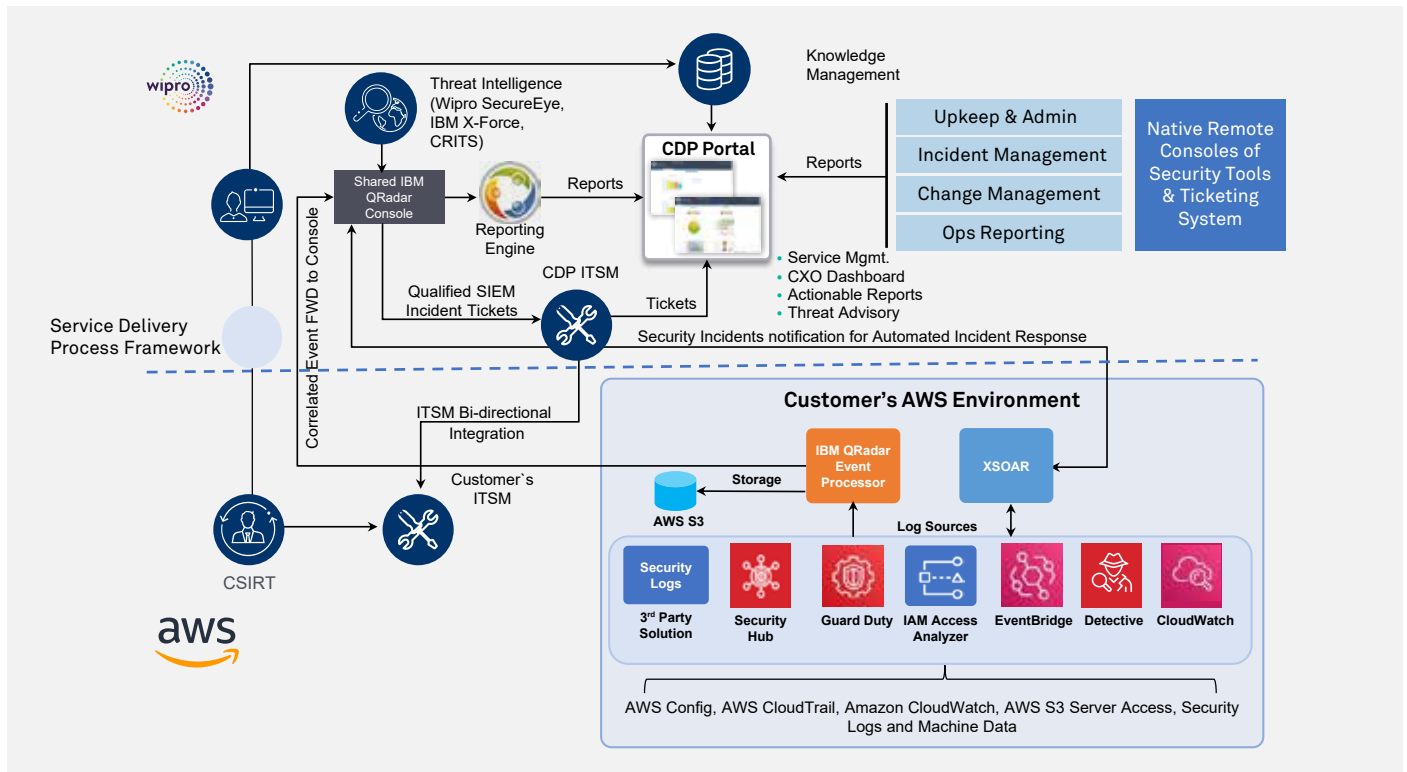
wipro

Knowledge Management

Threat Intelligence (Wipro SecureEye, IBM X-Force, CRITS)

CDP Portal

Upkeep & Admin

Incident Management

Change Management

Ops Reporting

Native Remote Consoles of Security Tools & Ticketing System

Reports

Shared IBM QRadar Console

Reports

Reporting Engine

Correlated Event FWD to Console

CDP ITSM

Qualified SIEM Incident Tickets

Tickets

• Service Mgmt.
• CXO Dashboard
• Actionable Reports
• Threat Advisory

Security Incidents notification for Automated Incident Response

Service Delivery Process Framework

ITSM Bi-directional Integration

Customer's AWS Environment

IBM QRadar Event Processor

XSOAR

Customer`s ITSM

Storage

AWS S3

Log Sources

CSIRT

Security Logs

3rd Party Solution

Security Hub

Guard Duty

IAM Access Analyzer

EventBridge

Detective

CloudWatch

aws

AWS Config, AWS CloudTrail, Amazon CloudWatch, AWS S3 Server Access, Security Logs and Machine Data